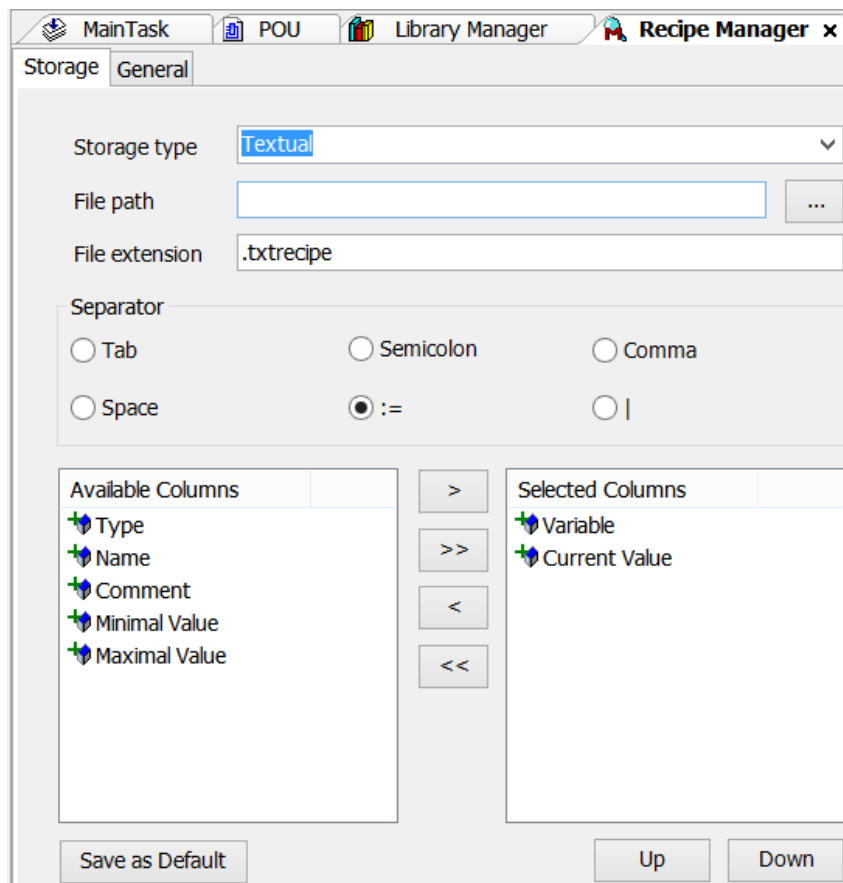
MainTask POU Library Manager Recipe Manager ×

Storage General

Storage type Textual

File path ...

File extension .txtrecipe

Separator

Tab Semicolon Comma

Space := |

| Available Columns |
|---|
| Type |
| Name |
| Comment |
| Minimal Value |
| Maximal Value |

>

>>

<

<<

| Selected Columns |
|---|
| Variable |
| Current Value |

Save as Default

Up Down